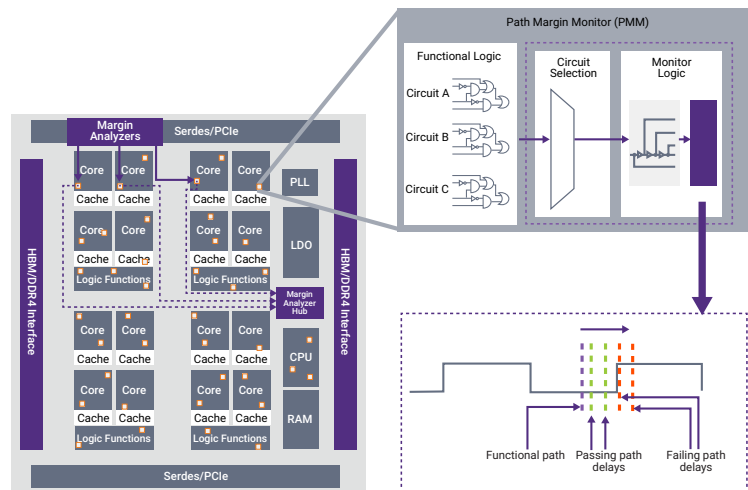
Path Margin Monitor (PMM)

Functional Logic

Circuit A

Circuit B

Circuit C

Circuit Selection

Monitor Logic

Margin Analyzers

Serdes/PCIe

HBM/DDR4 Interface

Core

Core

Cache

Cache

Core

Core

Cache

Cache

Logic Functions

Core

Core

Cache

Cache

Core

Core

Cache

Cache

Logic Functions

PLL

LDO

Margin Analyzer Hub

HBM/DDR4 Interface

Core

Core

Cache

Cache

Core

Core

Cache

Cache

Logic Functions

Core

Core

Cache

Cache

Core

Core

Cache

Cache

Logic Functions

CPU

RAM

Serdes/PCIe

Functional path

Passing path delays

Failing path delays